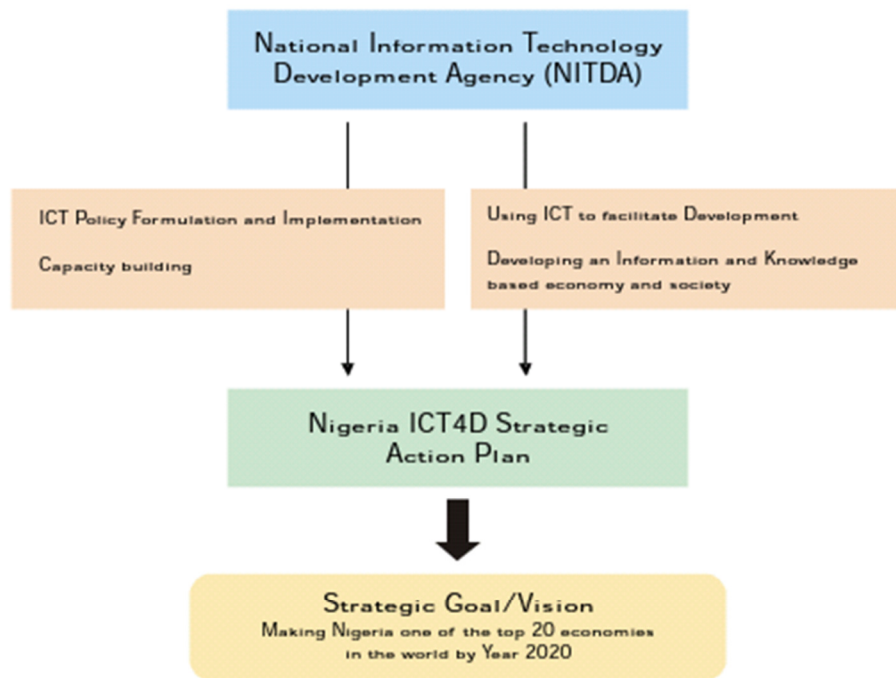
National Information Technology Development Agency (NITDA)

ICT Policy Formulation and Implementation

Capacity building

Using ICT to facilitate Development

Developing an Information and Knowledge based economy and society

Nigeria ICT4D Strategic Action Plan

Strategic Goal/Vision

Making Nigeria one of the top 20 economies in the world by Year 2020